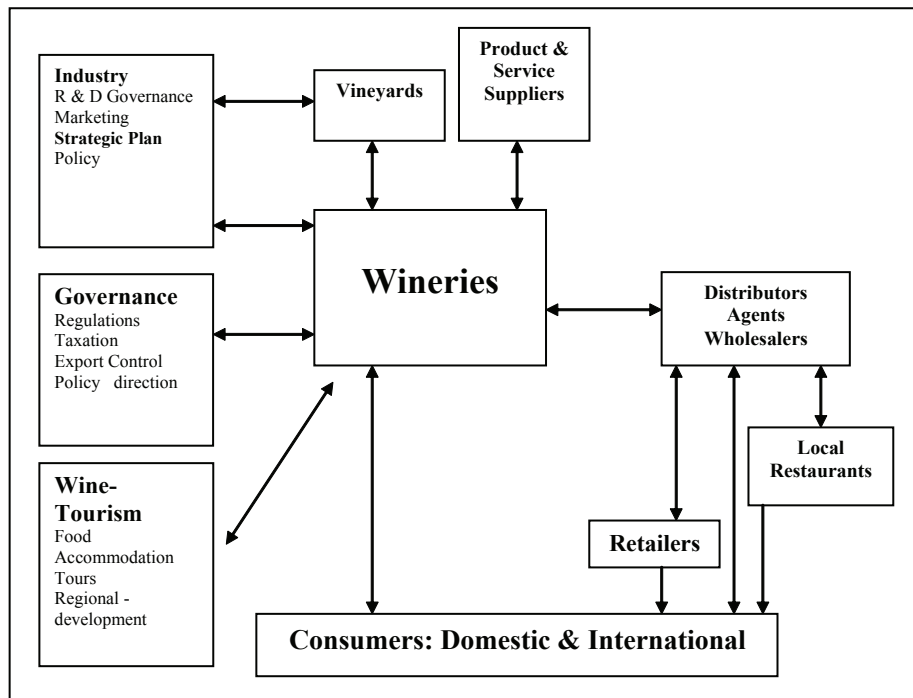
Industry
R & D Governance
Marketing
Strategic Plan
Policy

Vineyards

Product & Service Suppliers

Wineries

Governance
Regulations
Taxation
Export Control
Policy direction

Distributors
Agents
Wholesalers

Wine-Tourism
Food
Accommodation
Tours
Regional - development

Local Restaurants

Retailers

Consumers: Domestic & International